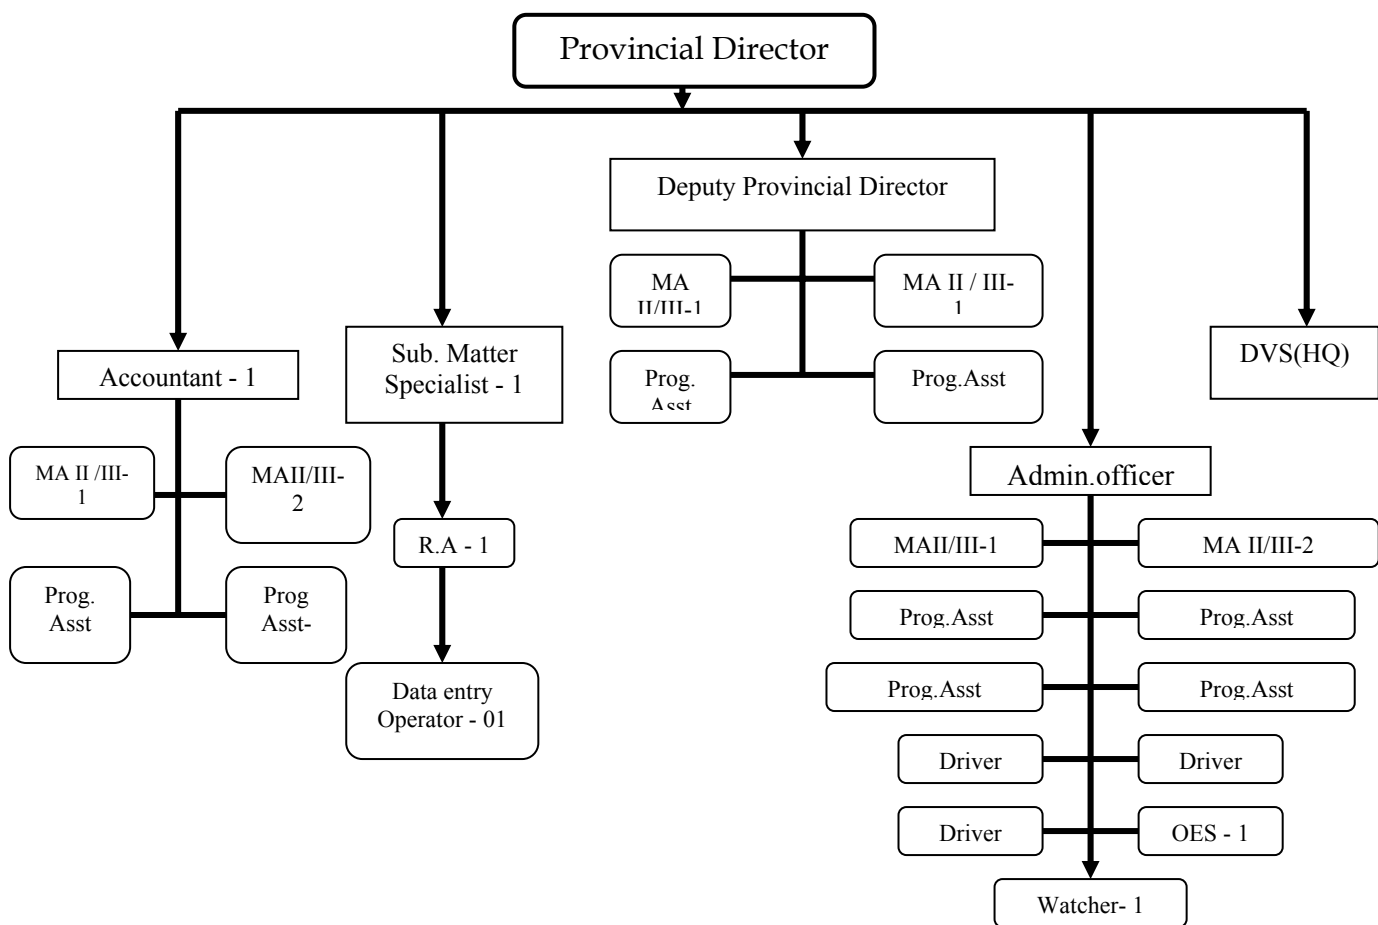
Provincial Director

Deputy Provincial Director

MA II/III-1

MA II / III-1

Prog. Asst

Prog.Asst

DVS(HQ)

Accountant - 1

MA II /III-1

MAII/III-2

Prog. Asst

Prog Asst-

Sub. Matter Specialist - 1

R.A - 1

Data entry Operator - 01

Admin.officer

MAII/III-1

MA II/III-2

Prog.Asst

Prog.Asst

Prog.Asst

Prog.Asst

Driver

Driver

Driver

OES - 1

Watcher- 1